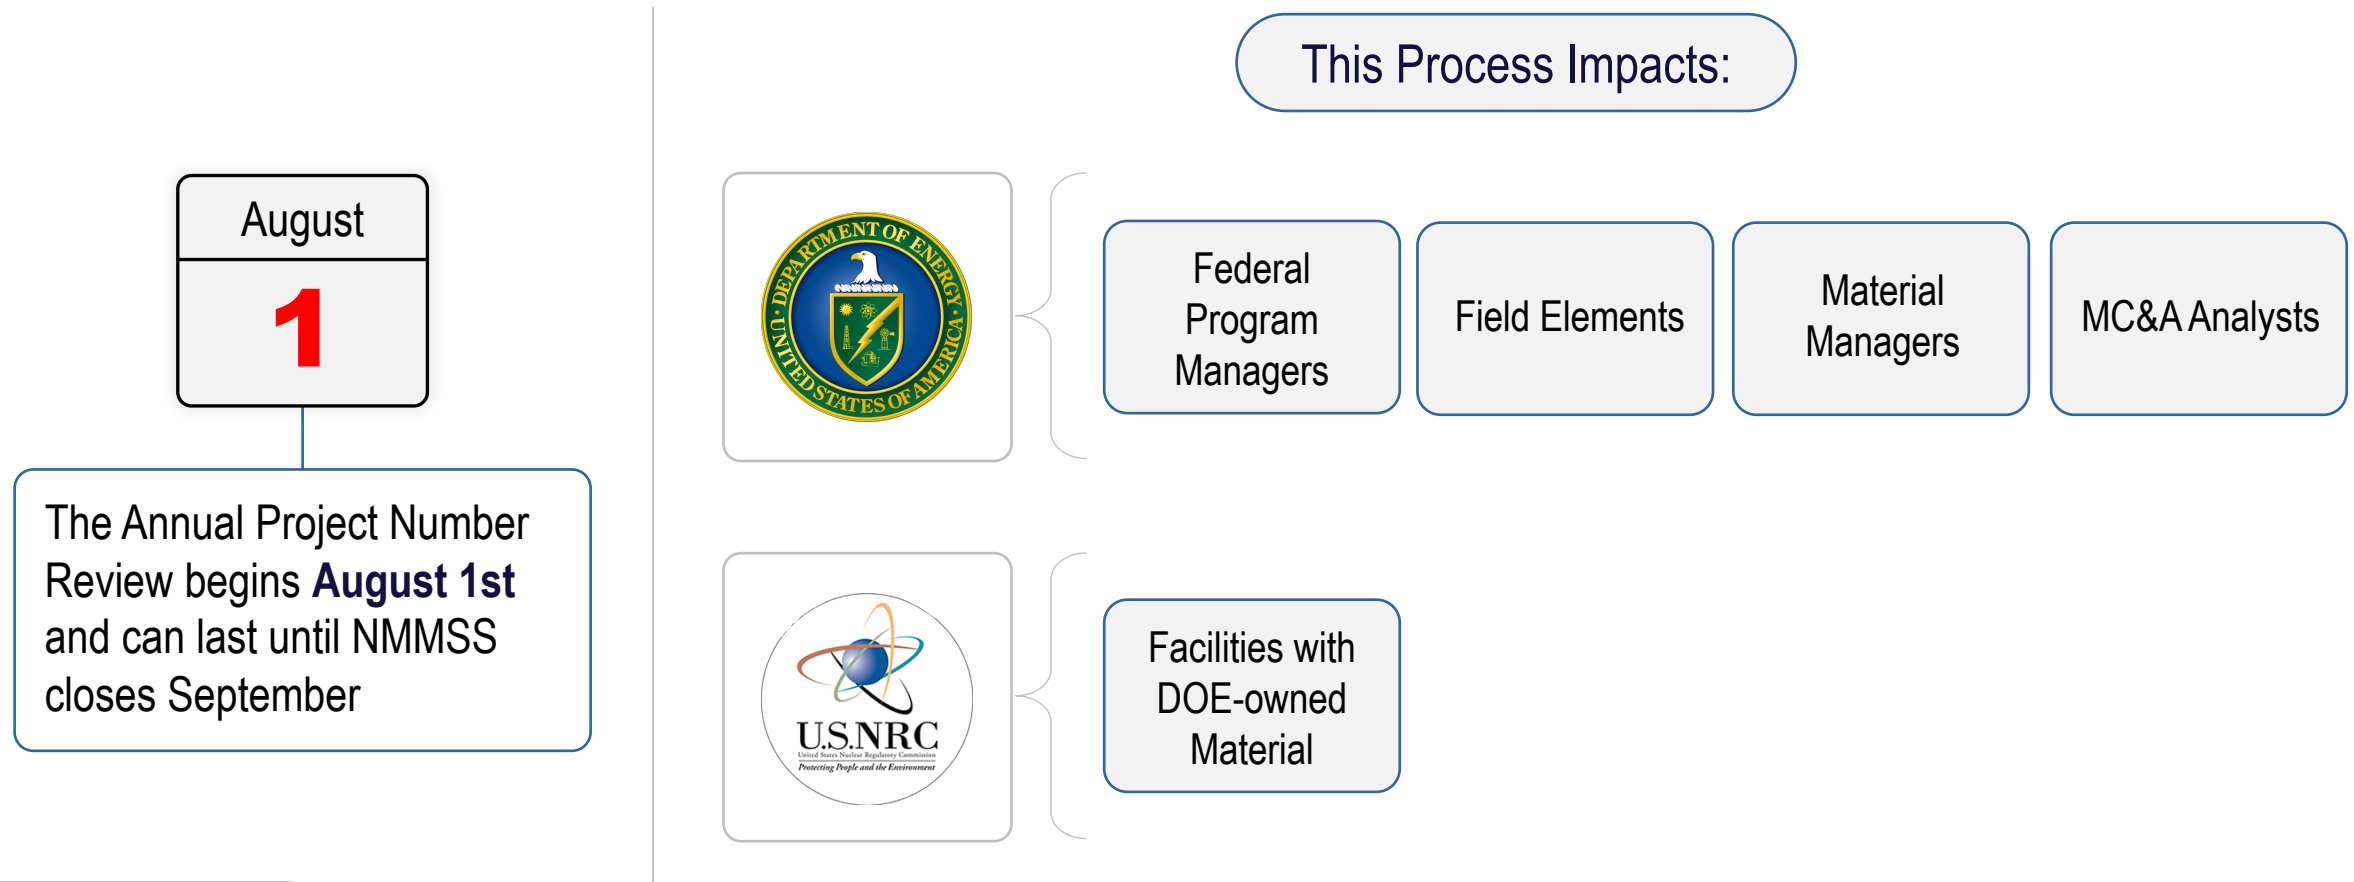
August

1

The Annual Project Number Review begins **August 1st** and can last until NMMSS closes September

This Process Impacts:

DEPARTMENT OF ENERGY · UNITED STATES OF AMERICA ·

Federal Program Managers

Field Elements

Material Managers

MC&A Analysts

U.S.NRC
United States Nuclear Regulatory Commission
Protecting People and the Environment

Facilities with DOE-owned Material